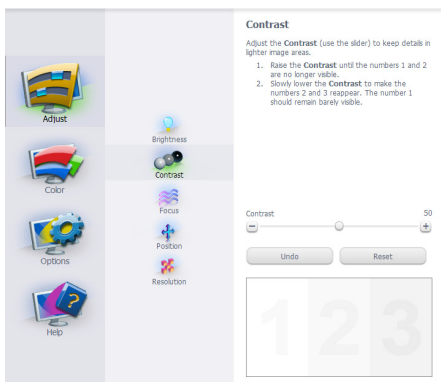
Adjust
Color
Options
Help

Brightness
Contrast
Focus
Position
Resolution

Contrast

Adjust the Contrast (use the slider) to keep details in lighter image areas.

1. Raise the Contrast until the numbers 1 and 2 are no longer visible.
2. Slowly lower the Contrast to make the numbers 2 and 3 reappear. The number 1 should remain barely visible.

Contrast 50
−
+

Undo
Reset

1 2 3